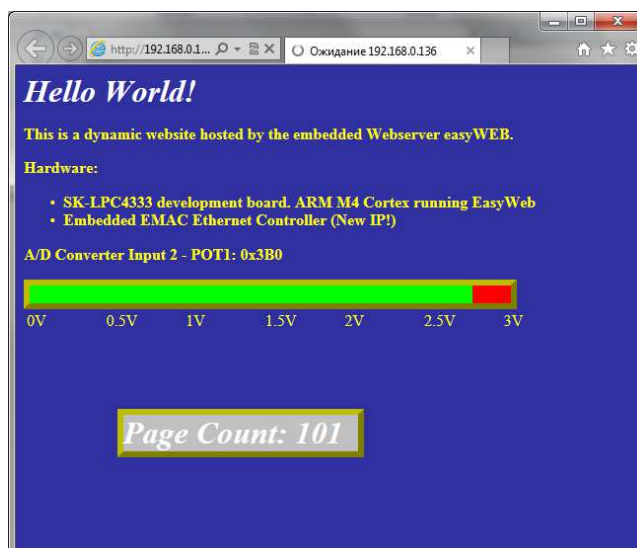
http://192.168.0.1...

Ожидание 192.168.0.136

Hello World!

This is a dynamic website hosted by the embedded Webserver easyWEB.

Hardware:

- SK-LPC4333 development board. ARM M4 Cortex running EasyWeb
- Embedded EMAC Ethernet Controller (New IP!)

A/D Converter Input 2 - POT1: 0x3B0

0V 0.5V 1V 1.5V 2V 2.5V 3V

Page Count: 101